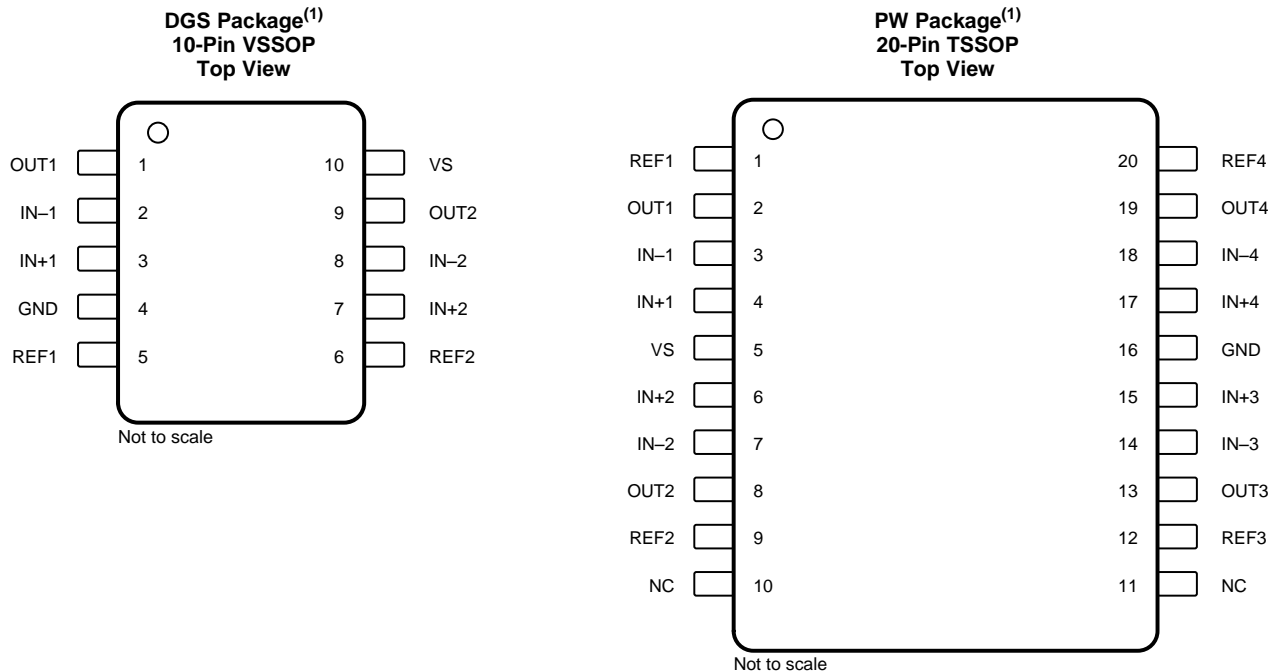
**DGS Package$^{(1)}$**
**10-Pin VSSOP**
**Top View**

OUT1 1
IN–1 2
IN+1 3
GND 4
REF1 5

10 VS
9 OUT2
8 IN–2
7 IN+2
6 REF2

Not to scale

**PW Package$^{(1)}$**
**20-Pin TSSOP**
**Top View**

REF1 1
OUT1 2
IN–1 3
IN+1 4
VS 5
IN+2 6
IN–2 7
OUT2 8
REF2 9
NC 10

20 REF4
19 OUT4
18 IN–4
17 IN+4
16 GND
15 IN+3
14 IN–3
13 OUT3
12 REF3
11 NC

Not to scale